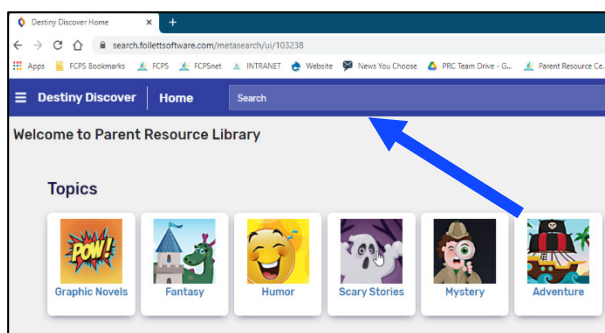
Destiny Discover Home ×
+
search.follettsoftware.com/metasearch/ui/103238
Apps FCPS Bookmarks FCPS FCPSnet INTRANET Website News You Choose PRC Team Drive - G... Parent Resource Ce...
Destiny Discover Home Search
Welcome to Parent Resource Library
Topics
POW!
Graphic Novels
Fantasy
Humor
Scary Stories
Mystery
Adventure